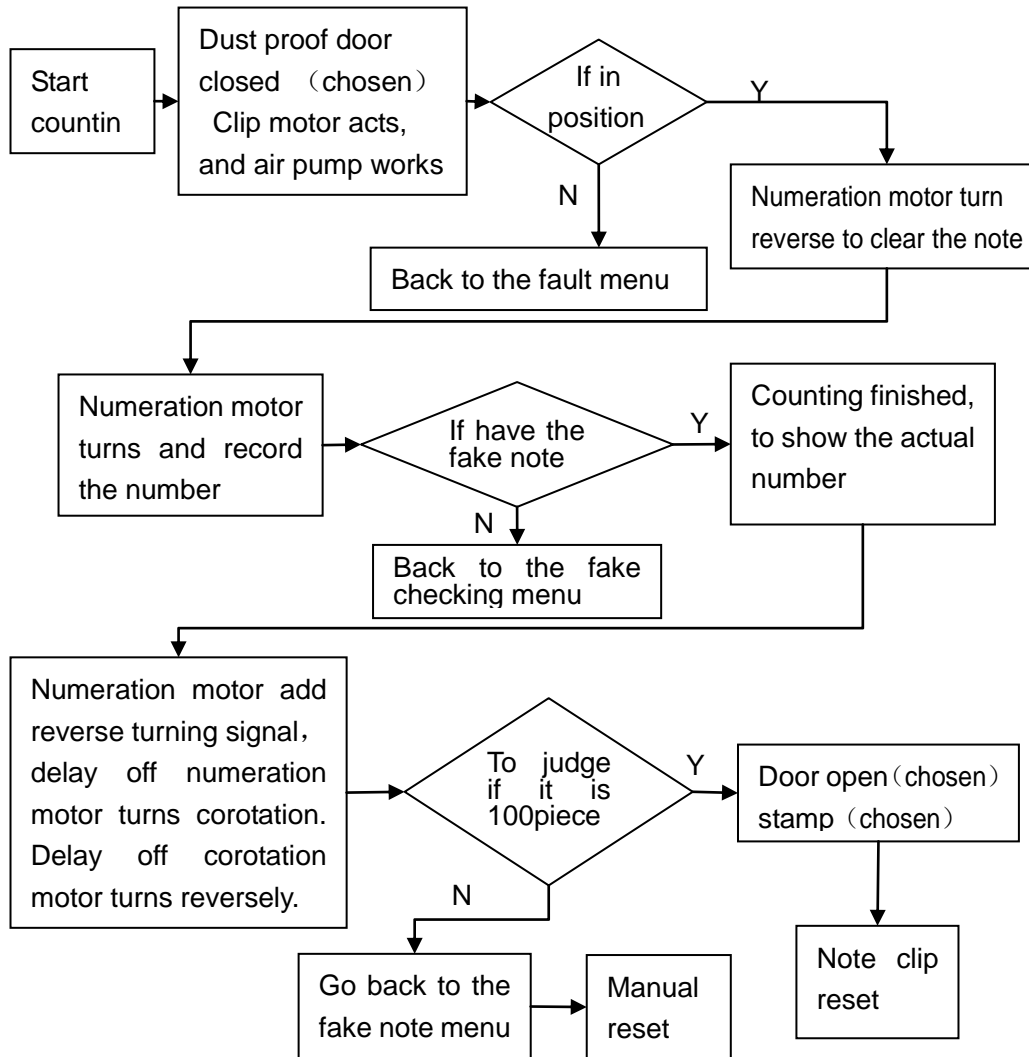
Start countin

Dust proof door closed （chosen） Clip motor acts, and air pump works

If in position

Y

N

Back to the fault menu

Numeration motor turn reverse to clear the note

Numeration motor turns and record the number

If have the fake note

Y

N

Back to the fake checking menu

Counting finished, to show the actual number

Numeration motor add reverse turning signal， delay off numeration motor turns corotation. Delay off corotation motor turns reversely.

To judge if it is 100piece

Y

N

Door open（chosen） stamp（chosen）

Note clip reset

Go back to the fake note menu

Manual reset